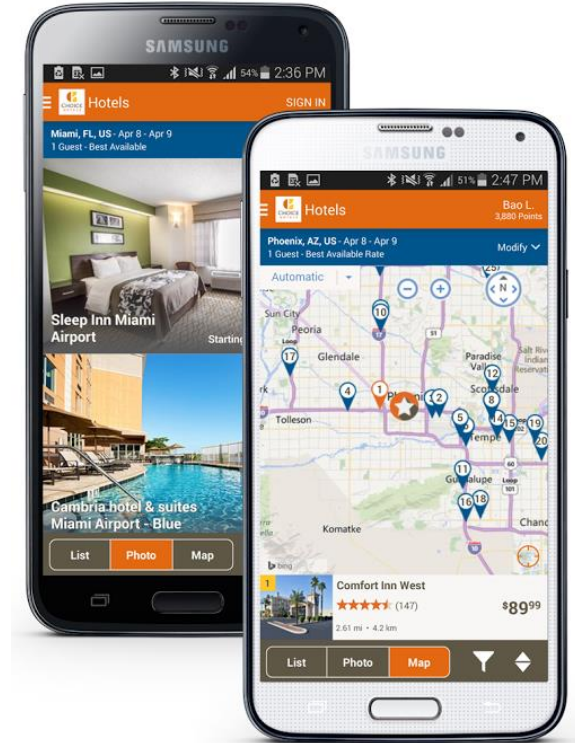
SAMSUNG

54% 2:36 PM

CHOICE HOTELS Hotels SIGN IN

Miami, FL, US - Apr 8 - Apr 9
1 Guest - Best Available

Sleep Inn Miami Airport

Starting

Cambria hotel & suites Miami Airport - Blue

List Photo Map

SAMSUNG

51% 2:47 PM

CHOICE HOTELS Hotels Bao L. 3,880 Points

Phoenix, AZ, US - Apr 8 - Apr 9
1 Guest - Best Available Rate

Modify

Automatic

Sun City
Peoria
Glendale
Paradise Valley
Salt River Indian Reservation
Scottsdale
Tolleson
Tempe
Guadalupe
Komatke
Chand

10 17 4 1 2 12 8 5 15 19 20 11 16 18

bing

1 Comfort Inn West
(147)
2.61 mi • 4.2 km
$89^{99}

List Photo Map